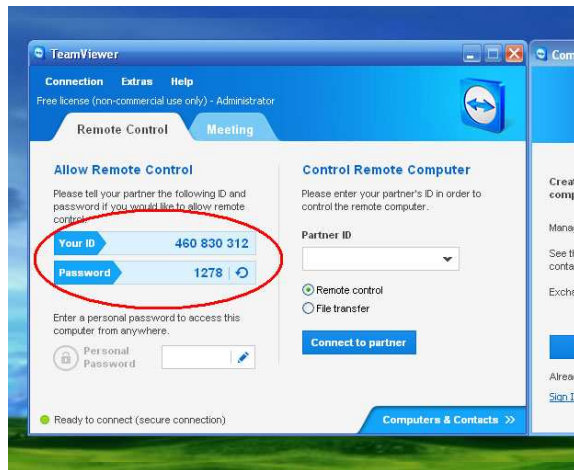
TeamViewer

Connection Extras Help

Free license (non-commercial use only) - Administrator

Remote Control Meeting

Allow Remote Control

Please tell your partner the following ID and password if you would like to allow remote control.

| Your ID | 460 830 312 |
|---|---|
| Password | 1278 |

Enter a personal password to access this computer from anywhere.

Personal Password

Control Remote Computer

Please enter your partner's ID in order to control the remote computer.

Partner ID

Remote control

File transfer

Connect to partner

Ready to connect (secure connection)

Computers & Contacts »

Com

Crea comp

Mana

See t conta

Exch

Alrea

Sign I